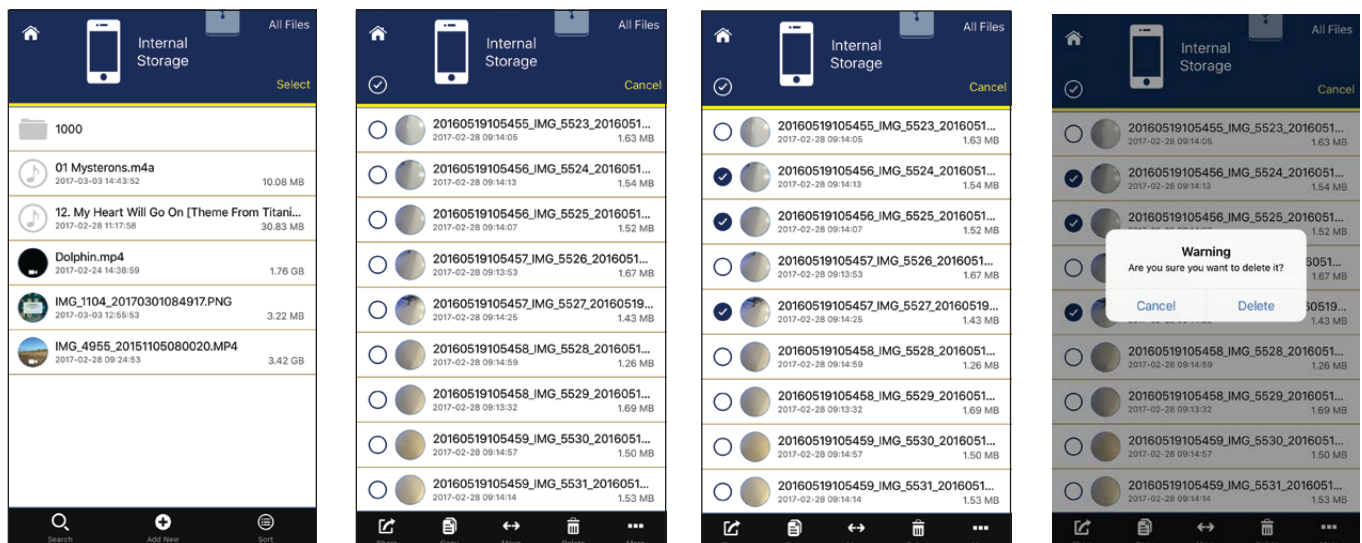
All Files
Internal Storage
Select

1000
01 Mysterons.m4a
2017-03-03 14:43:52 10.08 MB
12. My Heart Will Go On [Theme From Titani...
2017-02-28 11:17:58 30.83 MB
Dolphin.mp4
2017-02-24 14:38:59 1.76 GB
IMG_1104_20170301084917.PNG
2017-03-03 12:55:53 3.22 MB
IMG_4955_20151105080020.MP4
2017-02-28 09:24:53 3.42 GB

Search Add New Sort

All Files
Internal Storage
Cancel

20160519105455_IMG_5523_2016051...
2017-02-28 09:14:05 1.63 MB
20160519105456_IMG_5524_2016051...
2017-02-28 09:14:13 1.54 MB
20160519105456_IMG_5525_2016051...
2017-02-28 09:14:07 1.52 MB
20160519105457_IMG_5526_2016051...
2017-02-28 09:13:53 1.67 MB
20160519105457_IMG_5527_20160519...
2017-02-28 09:14:25 1.43 MB
20160519105458_IMG_5528_2016051...
2017-02-28 09:14:59 1.26 MB
20160519105458_IMG_5529_2016051...
2017-02-28 09:13:32 1.69 MB
20160519105459_IMG_5530_2016051...
2017-02-28 09:14:57 1.50 MB
20160519105459_IMG_5531_2016051...
2017-02-28 09:14:14 1.53 MB

All Files
Internal Storage
Cancel

20160519105455_IMG_5523_2016051...
2017-02-28 09:14:05 1.63 MB
20160519105456_IMG_5524_2016051...
2017-02-28 09:14:13 1.54 MB
20160519105456_IMG_5525_2016051...
2017-02-28 09:14:07 1.52 MB
20160519105457_IMG_5526_2016051...
2017-02-28 09:13:53 1.67 MB
20160519105457_IMG_5527_20160519...
2017-02-28 09:14:25 1.43 MB
20160519105458_IMG_5528_2016051...
2017-02-28 09:14:59 1.26 MB
20160519105458_IMG_5529_2016051...
2017-02-28 09:13:32 1.69 MB
20160519105459_IMG_5530_2016051...
2017-02-28 09:14:57 1.50 MB
20160519105459_IMG_5531_2016051...
2017-02-28 09:14:14 1.53 MB

All Files
Internal Storage
Cancel

20160519105455_IMG_5523_2016051...
2017-02-28 09:14:05 1.63 MB
20160519105456_IMG_5524_2016051...
2017-02-28 09:14:13 1.54 MB
20160519105456_IMG_5525_2016051...
1.52 MB
Warning
Are you sure you want to delete it?
Cancel Delete
6051...
1.67 MB
60519...
1.43 MB
20160519105458_IMG_5528_2016051...
2017-02-28 09:14:59 1.26 MB
20160519105458_IMG_5529_2016051...
2017-02-28 09:13:32 1.69 MB
20160519105459_IMG_5530_2016051...
2017-02-28 09:14:57 1.50 MB
20160519105459_IMG_5531_2016051...
2017-02-28 09:14:14 1.53 MB